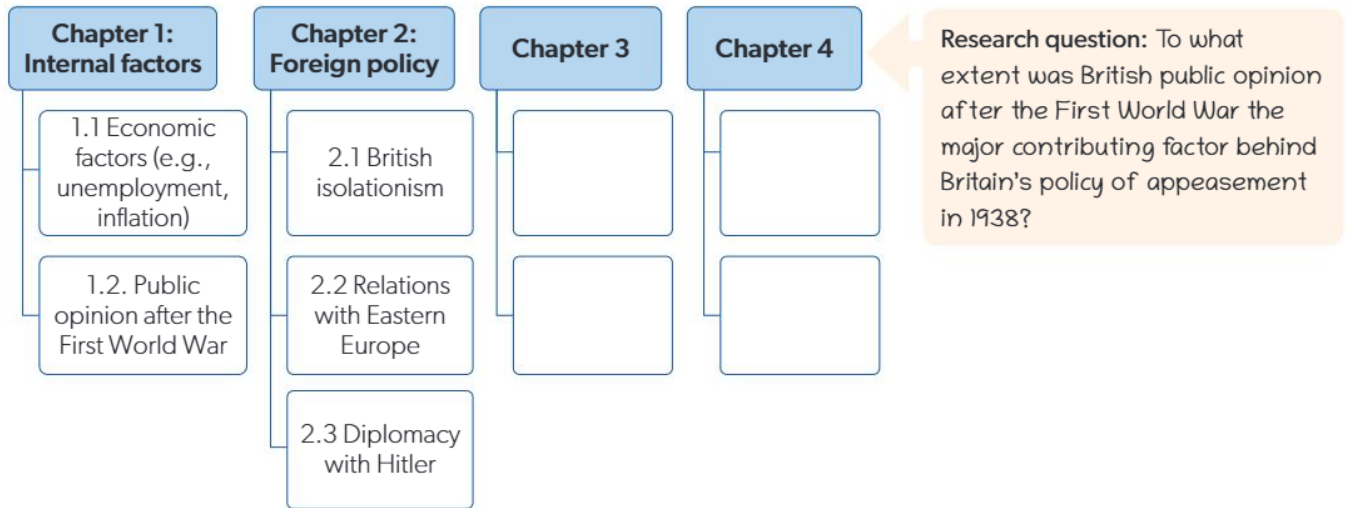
Chapter 1: Internal factors

1.1 Economic factors (e.g., unemployment, inflation)

1.2. Public opinion after the First World War

Chapter 2: Foreign policy

2.1 British isolationism

2.2 Relations with Eastern Europe

2.3 Diplomacy with Hitler

Chapter 3

Chapter 4

Research question: To what extent was British public opinion after the First World War the major contributing factor behind Britain's policy of appeasement in 1938?